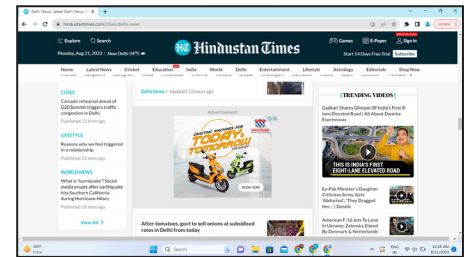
Delhi News, Latest Delhi News ×
hindustantimes.com/cities/delhi-news
Update

Explore Search
Monday, Aug 21, 2023 | New Delhi 34°C
Hindustan Times
Games E-Paper Sign In
Start 14 Days Free Trial Subscribe

Home Latest News Cricket Education India World Delhi Entertainment Lifestyle Astrology Editorials Shop Now

CITIES
Cascade rehearsal ahead of G20 Summit triggers traffic congestion in Delhi
Published 22 mins ago

LIFESTYLE
Reasons why we feel triggered in a relationship
Published 23 mins ago

WORLD NEWS
What is 'hurriquake'? Social media erupts after earthquake hits Southern California during Hurricane Hilary
Published 16 mins ago

View All >

Delhi News • Updated 13 hours ago

Advertisement

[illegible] TODAY!
BOOK NOW

After tomatoes, govt to sell onions at subsidised rates in Delhi from today

[TRENDING VIDEOS]
Gadkari Shares Glimpse Of India's First 8-lane Elevated Road | All About Dwarka Expressway
THIS IS INDIA'S FIRST EIGHT-LANE ELEVATED ROAD
Ex-Pak Minister's Daughter-Criticises Army, Gets 'Abducted', 'They Dragged Her...' | Details
American F-16 Jets To Land In Ukraine; Zelensky Elated By Denmark & Netherlands

30°C Haze
Search
ENG IN 11:28 AM 8/21/2023